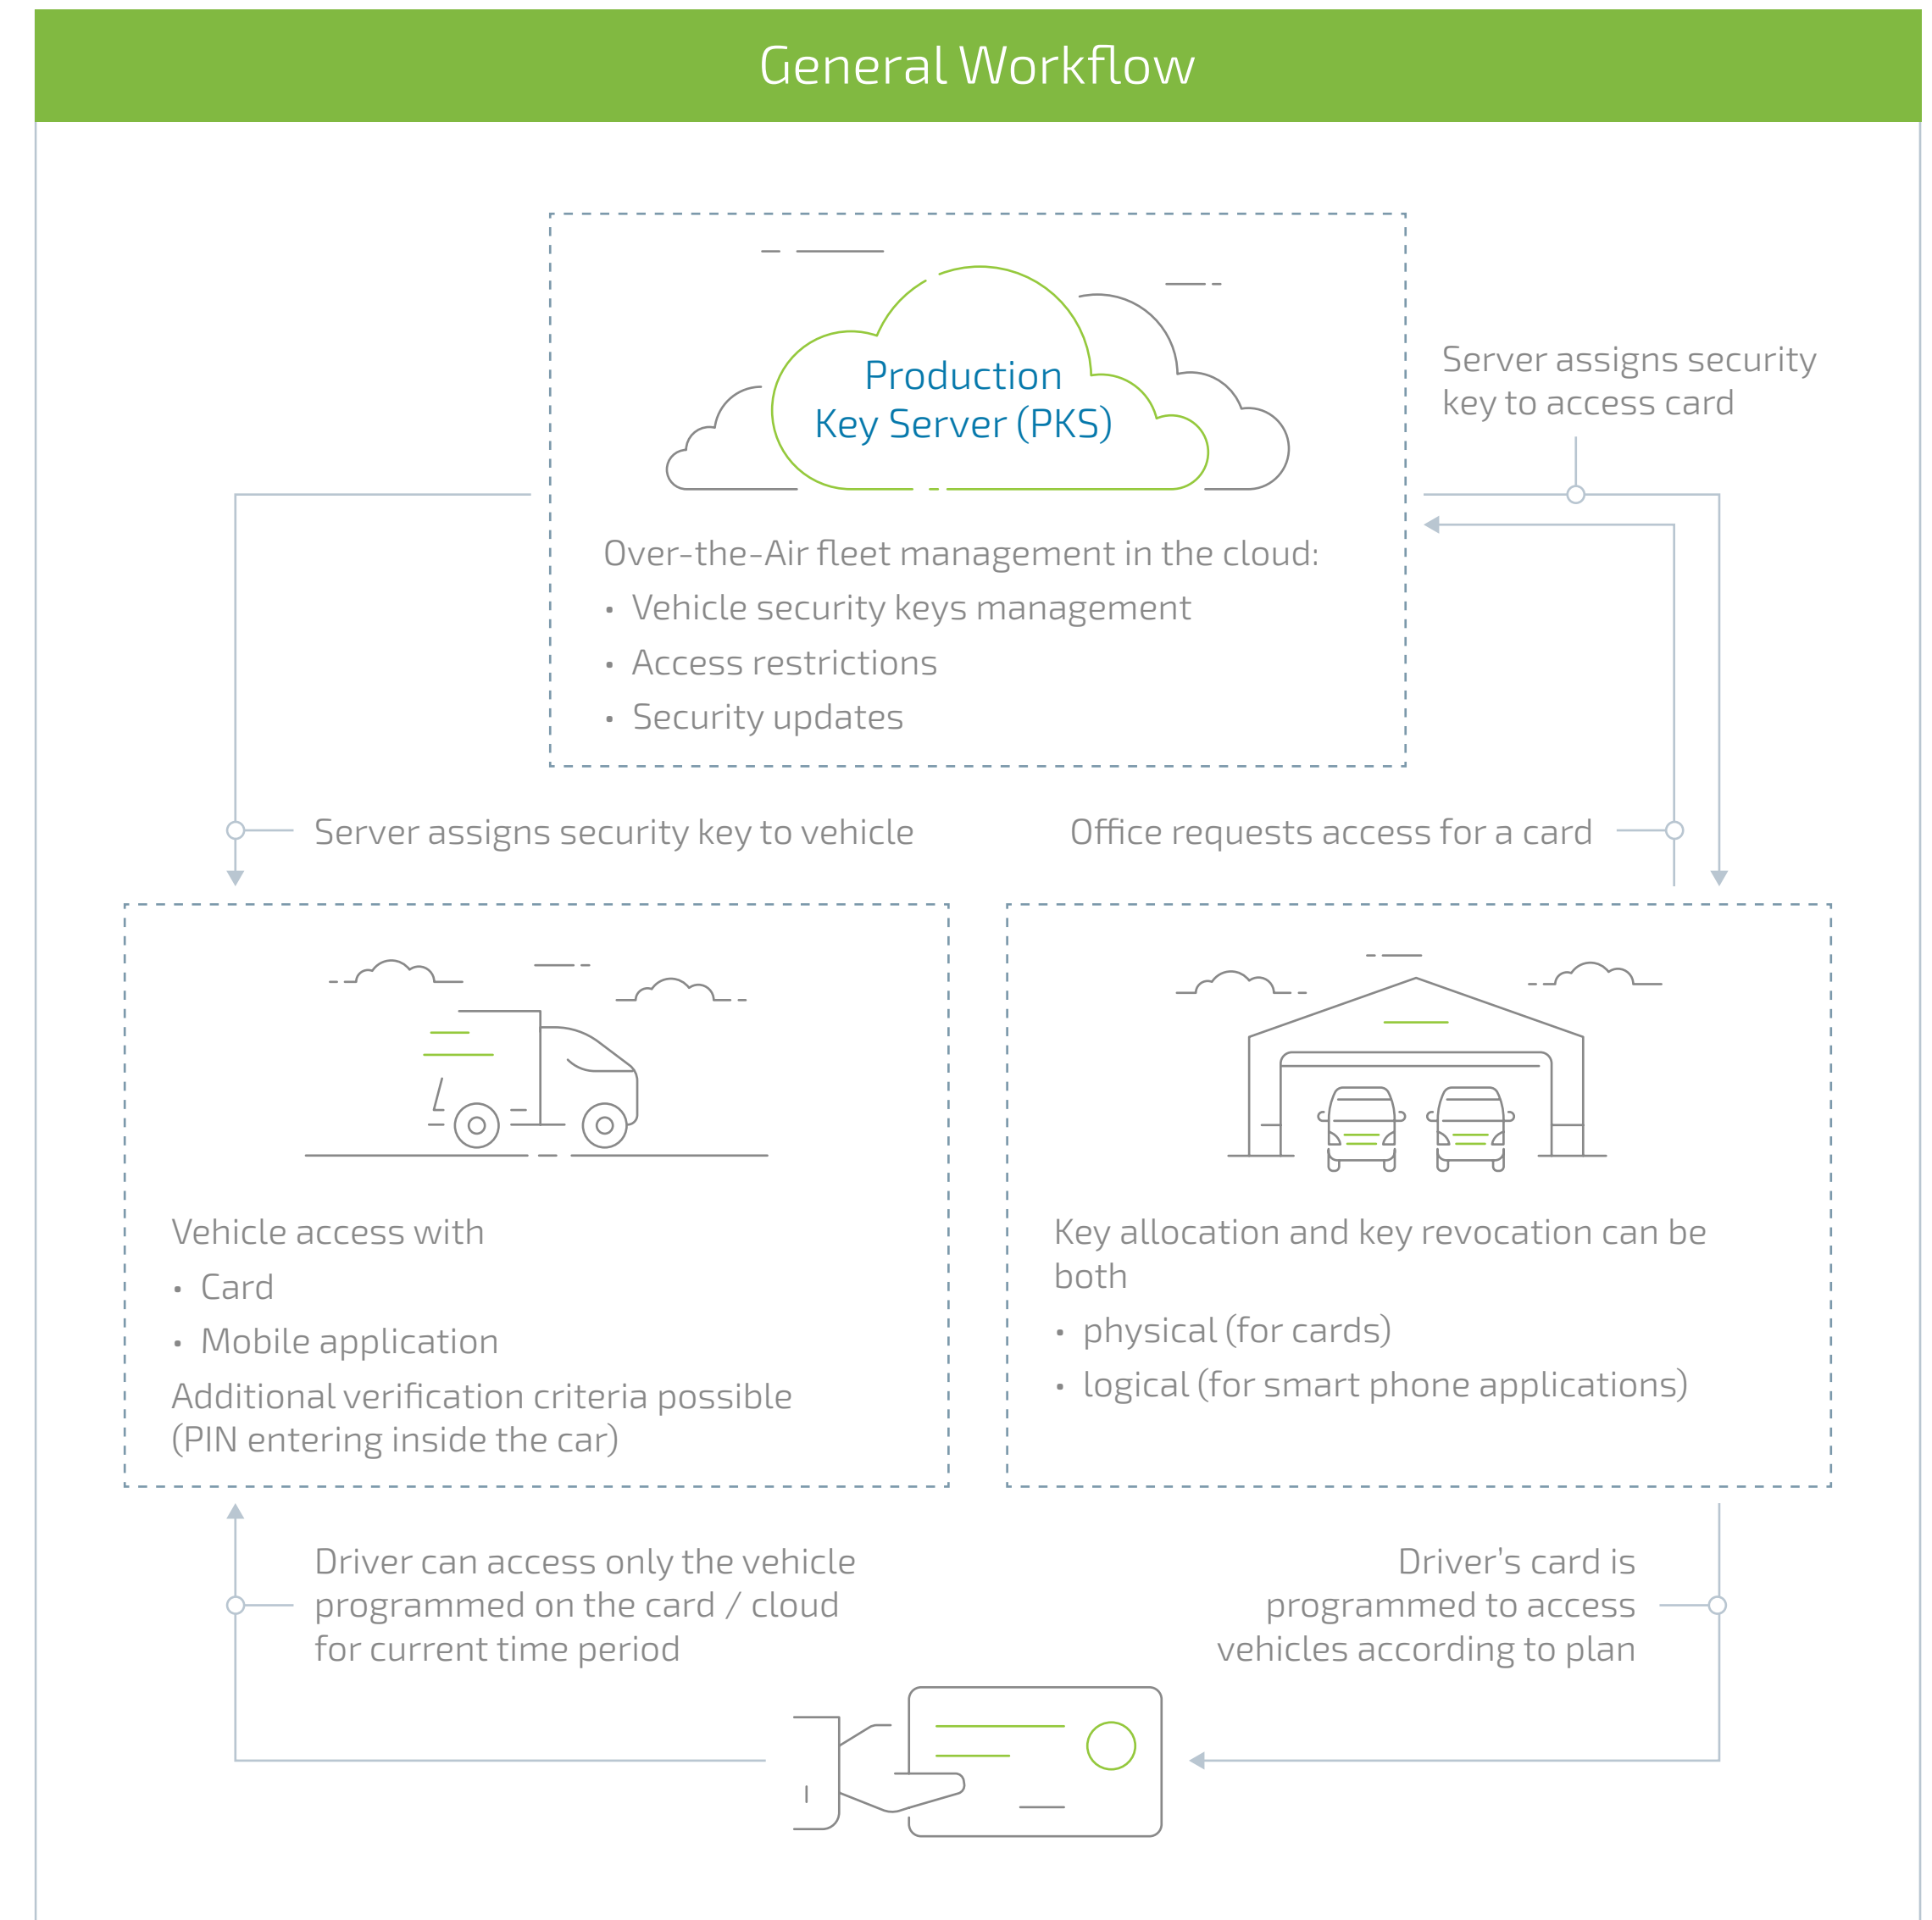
General Workflow

Production Key Server (PKS)

Over-the-Air fleet management in the cloud:
• Vehicle security keys management
• Access restrictions
• Security updates

Server assigns security key to access card

Server assigns security key to vehicle

Office requests access for a card

Vehicle access with
• Card
• Mobile application
Additional verification criteria possible (PIN entering inside the car)

Key allocation and key revocation can be both
• physical (for cards)
• logical (for smart phone applications)

Driver can access only the vehicle programmed on the card / cloud for current time period

Driver's card is programmed to access vehicles according to plan